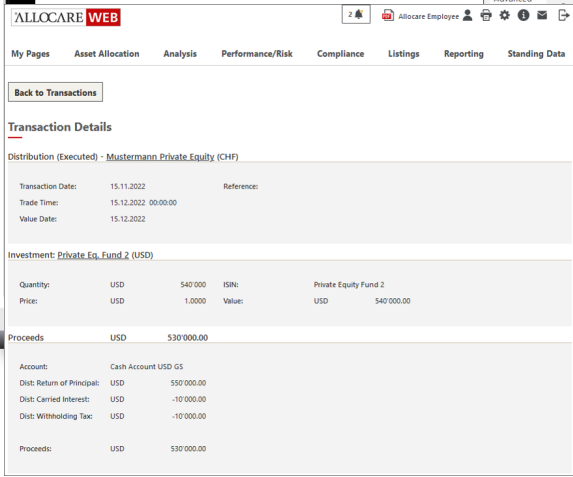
'ALLOCARE WEB

2 Allocare Employee

My Pages Asset Allocation Analysis Performance/Risk Compliance Listings Reporting Standing Data

Back to Transactions

Transaction Details

Distribution (Executed) - Mustermann Private Equity (CHF)

| | | | |
|---|---|---|---|
| Transaction Date: | 15.11.2022 | Reference: | |
| Trade Time: | 15.12.2022 00:00:00 | | |
| Value Date: | 15.12.2022 | | |

Investment: Private Eq. Fund 2 (USD)

| | | | | | | |
|---|---|---|---|---|---|---|
| Quantity: | USD | 540'000 | ISIN: | Private Equity Fund 2 | | |
| Price: | USD | 1.0000 | Value: | USD | 540'000.00 | |

Proceeds USD 530'000.00

| | | |
|---|---|---|
| Account: | Cash Account USD GS | |
| Dist: Return of Principal: | USD | 550'000.00 |
| Dist: Carried Interest: | USD | -10'000.00 |
| Dist: Withholding Tax: | USD | -10'000.00 |
| Proceeds: | USD | 530'000.00 |